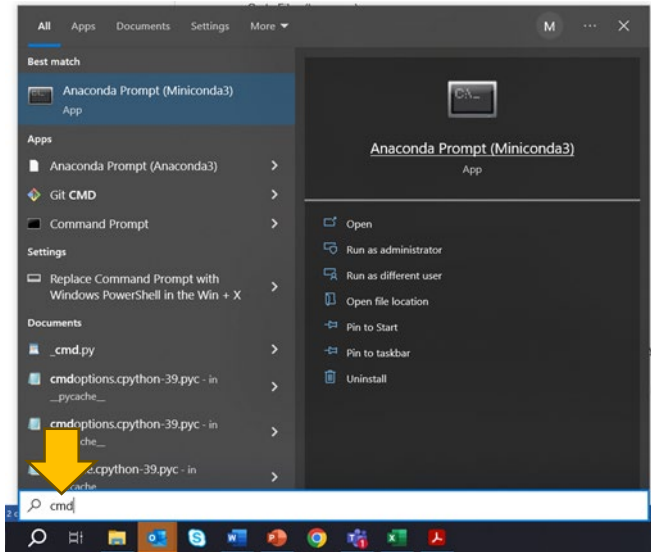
All Apps Documents Settings More

M

Best match

Anaconda Prompt (Miniconda3)
App

Apps

Anaconda Prompt (Anaconda3)

Git CMD

Command Prompt

Settings

Replace Command Prompt with Windows PowerShell in the Win + X

Documents

_cmd.py

cmdoptions.cpython-39.pyc - in __pycache__

cmdoptions.cpython-39.pyc - in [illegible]che__

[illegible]e.cpython-39.pyc - in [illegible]cache__

Anaconda Prompt (Miniconda3)
App

Open

Run as administrator

Run as different user

Open file location

Pin to Start

Pin to taskbar

Uninstall

cmd